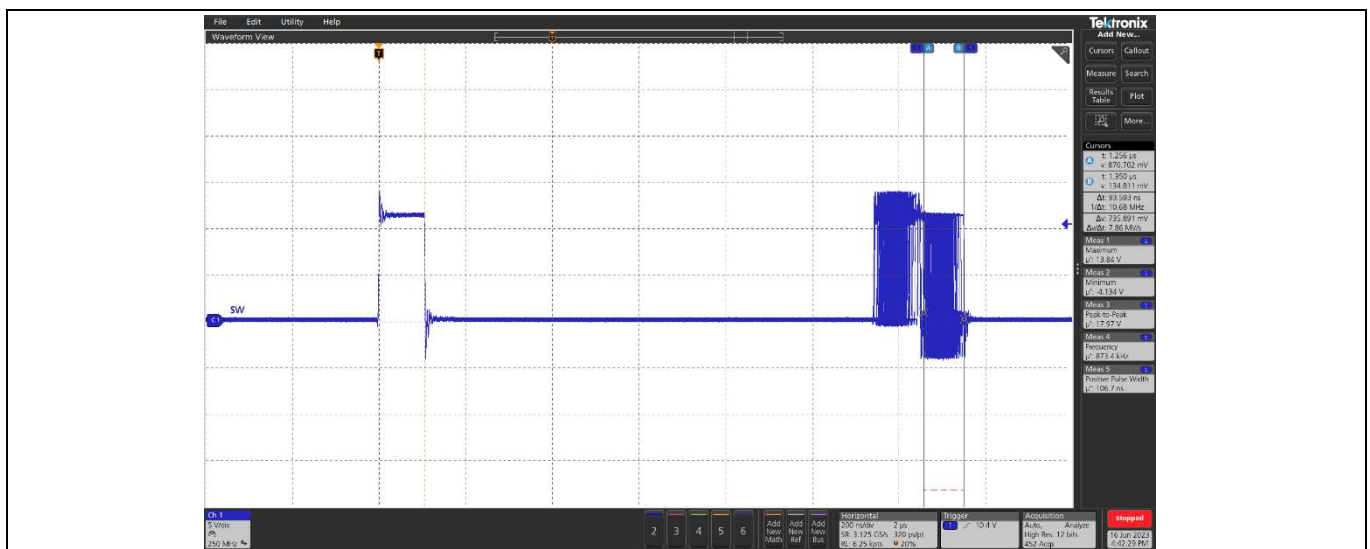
File Edit Utility Help
Waveform View
Tektronix
Add New...
Cursors Callout
Measure Search
Results Table Plot
More...
Cursors
A t: 1.256 μs v: 870.702 mV
B t: 1.350 μs v: 134.811 mV
Δt: 93.593 ns
1/Δt: 10.68 MHz
Δv: 735.891 mV
Δv/Δt: 7.86 MV/s
Meas 1
Maximum
μ': 13.84 V
Meas 2
Minimum
μ': -4.134 V
Meas 3
Peak-to-Peak
μ': 17.97 V
Meas 4
Frequency
μ': 873.4 kHz
Meas 5
Positive Pulse Width
μ': 106.7 ns
T
A B
C1 SW
Ch 1
5 V/div
250 MHz
2 3 4 5 6
Add New Math
Add New Ref
Add New Bus
Horizontal
200 ns/div 2 μs
SR: 3.125 GS/s 320 ps/pt
RL: 6.25 kpts 20%
Trigger
1 10.4 V
Acquisition
Auto, Analyze
High Res: 12 bits
452 Acqs
Stopped
16 Jun 2023
4:42:29 PM